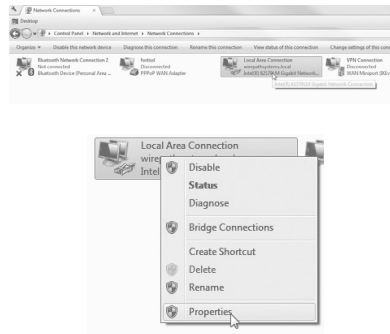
Network Connections ×

Desktop

Control Panel ▸ Network and Internet ▸ Network Connections ▸

Organize ▾ Disable this network device Diagnose this connection Rename this connection View status of this connection Change settings of this conn

Bluetooth Network Connection 2
Not connected
Bluetooth Device (Personal Area ...

Fritzel
Disconnected
PPPoE WAN Adapter

Local Area Connection
wargsthsystems.local
Intel(R) 82579LM Gigabit Network...

Intel(R) 82579LM Gigabit Network Connection

VPN Connection
Disconnected
WAN Miniport (IKEv

Local Area Connection
wire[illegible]
Intel

Disable
Status
Diagnose
Bridge Connections
Create Shortcut
Delete
Rename
Properties